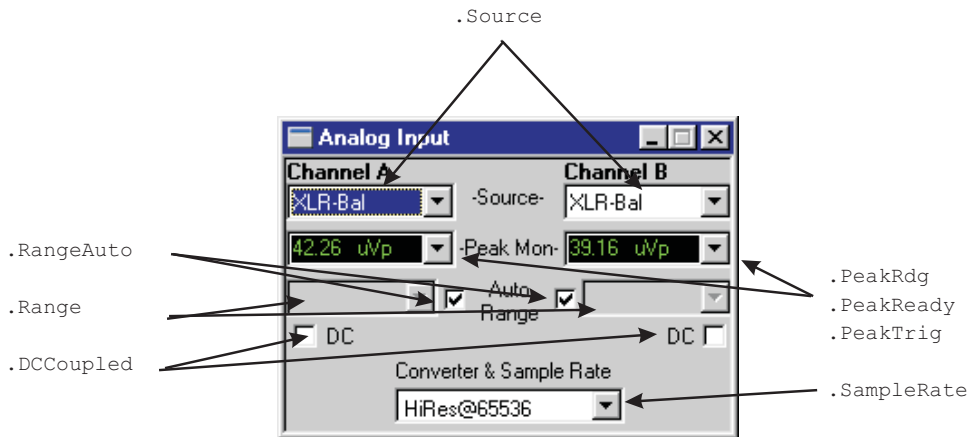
.Source

Analog Input

Channel A

Channel B

XLR-Bal

-Source-

XLR-Bal

.RangeAuto

42.26 uVp

-Peak Mon-

39.16 uVp

.PeakRdg

.Range

Auto Range

.PeakReady

.PeakTrig

DC

DC

.DCCoupled

Converter & Sample Rate

HiRes@65536

.SampleRate